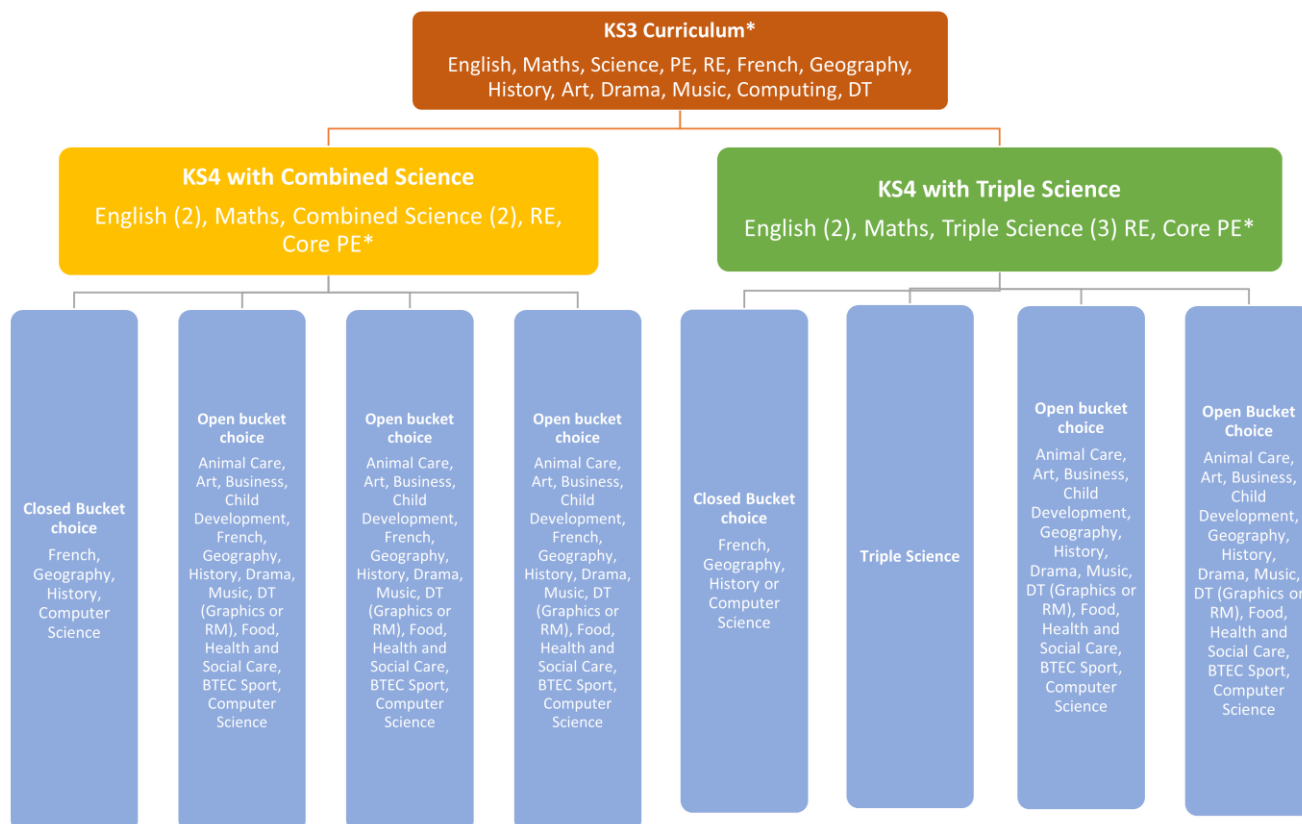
KS3 Curriculum*
English, Maths, Science, PE, RE, French, Geography, History, Art, Drama, Music, Computing, DT

KS4 with Combined Science
English (2), Maths, Combined Science (2), RE, Core PE*

KS4 with Triple Science
English (2), Maths, Triple Science (3) RE, Core PE*

Closed Bucket choice
French, Geography, History, Computer Science

Open bucket choice
Animal Care, Art, Business, Child Development, French, Geography, History, Drama, Music, DT (Graphics or RM), Food, Health and Social Care, BTEC Sport, Computer Science

Open bucket choice
Animal Care, Art, Business, Child Development, French, Geography, History, Drama, Music, DT (Graphics or RM), Food, Health and Social Care, BTEC Sport, Computer Science

Open bucket choice
Animal Care, Art, Business, Child Development, French, Geography, History, Drama, Music, DT (Graphics or RM), Food, Health and Social Care, BTEC Sport, Computer Science

Closed Bucket choice
French, Geography, History or Computer Science

Triple Science

Open bucket choice
Animal Care, Art, Business, Child Development, Geography, History, Drama, Music, DT (Graphics or RM), Food, Health and Social Care, BTEC Sport, Computer Science

Open Bucket Choice
Animal Care, Art, Business, Child Development, Geography, History, Drama, Music, DT (Graphics or RM), Food, Health and Social Care, BTEC Sport, Computer Science